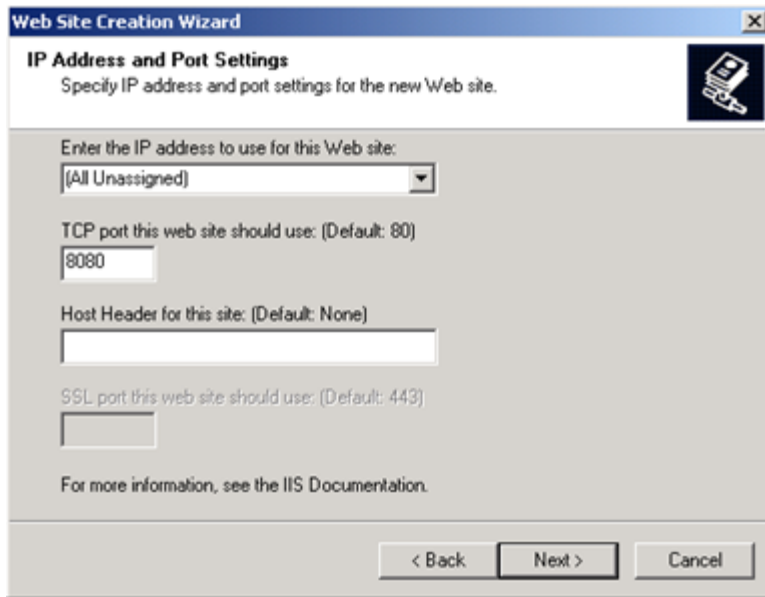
Web Site Creation Wizard

IP Address and Port Settings
Specify IP address and port settings for the new Web site.

Enter the IP address to use for this Web site:
(All Unassigned)

TCP port this web site should use: (Default: 80)
8080

Host Header for this site: (Default: None)

SSL port this web site should use: (Default: 443)

For more information, see the IIS Documentation.

< Back
Next >
Cancel